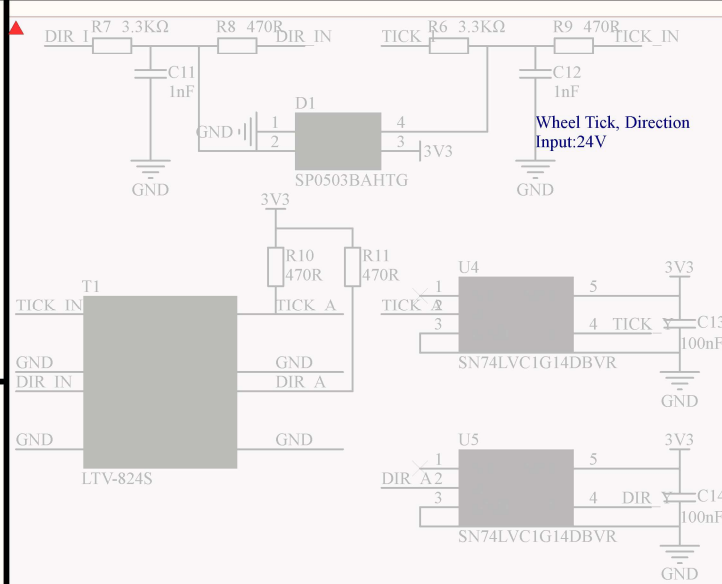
DIR_I R7 3.3KΩ R8 470R DIR_IN
C11 1nF
GND
GND 1 2
D1
4 3 3V3
SP0503BAHTG
TICK R6 3.3KΩ R9 470R TICK_IN
C12 1nF
GND
Wheel Tick, Direction
Input:24V
3V3
R10 470R
R11 470R
T1
TICK_IN
TICK_A
GND
DIR_IN
GND
DIR_A
GND
GND
LTV-824S
U4
3V3
TICK_A 1 2 3
5
4 TICK_Y
C13 100nF
SN74LVC1G14DBVR
GND
U5
3V3
1
DIR_A 2
3
5
4 DIR_Y
C14 100nF
SN74LVC1G14DBVR
GND